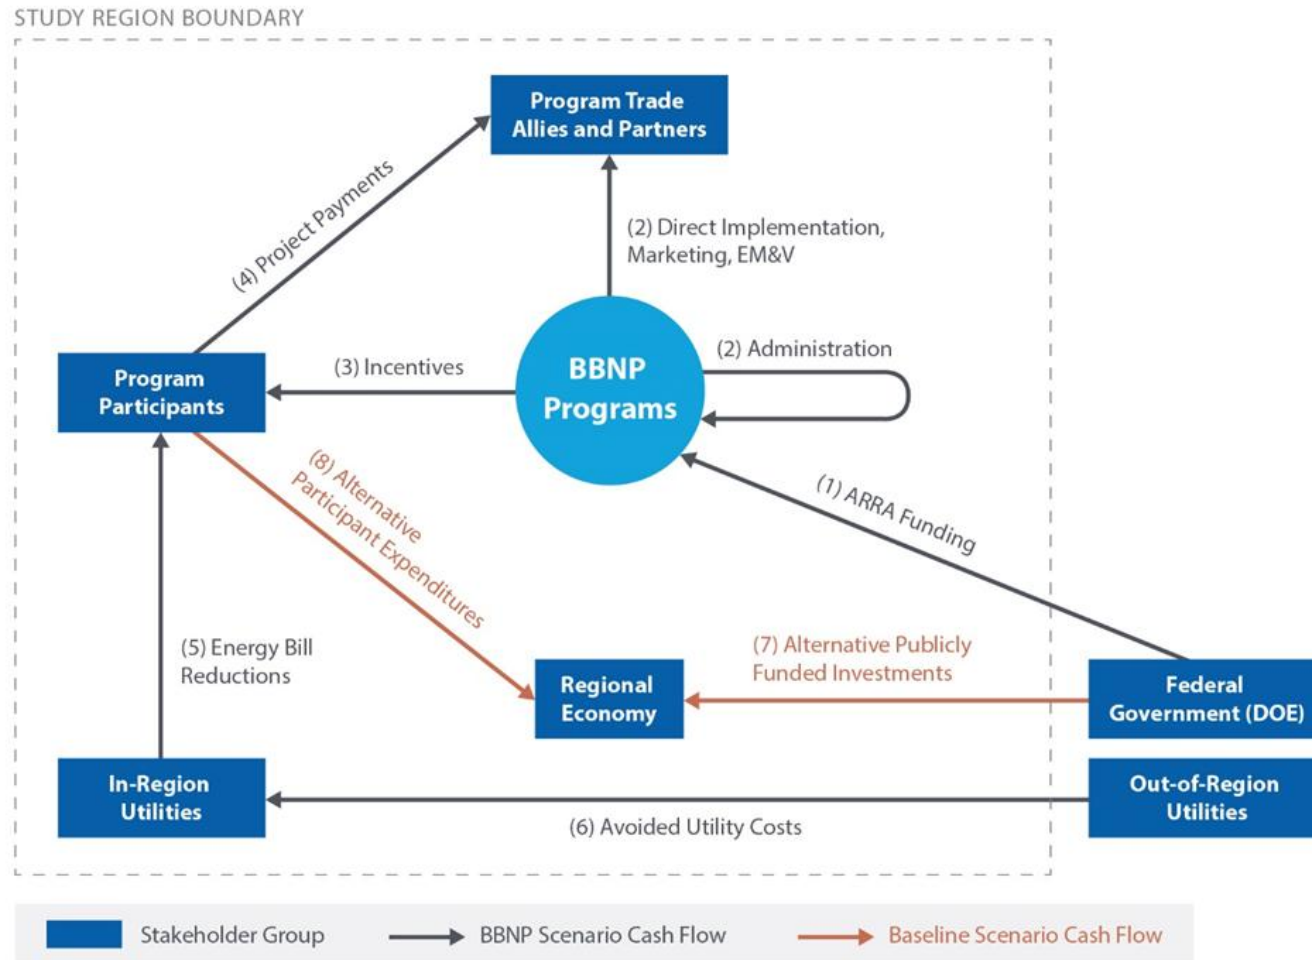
STUDY REGION BOUNDARY

Program Trade Allies and Partners

(4) Project Payments

(2) Direct Implementation, Marketing, EM&V

Program Participants

(3) Incentives

BBNP Programs

(2) Administration

(8) Alternative Participant Expenditures

(1) ARRA Funding

(5) Energy Bill Reductions

Regional Economy

(7) Alternative Publicly Funded Investments

Federal Government (DOE)

In-Region Utilities

Out-of-Region Utilities

(6) Avoided Utility Costs

Stakeholder Group

BBNP Scenario Cash Flow

Baseline Scenario Cash Flow